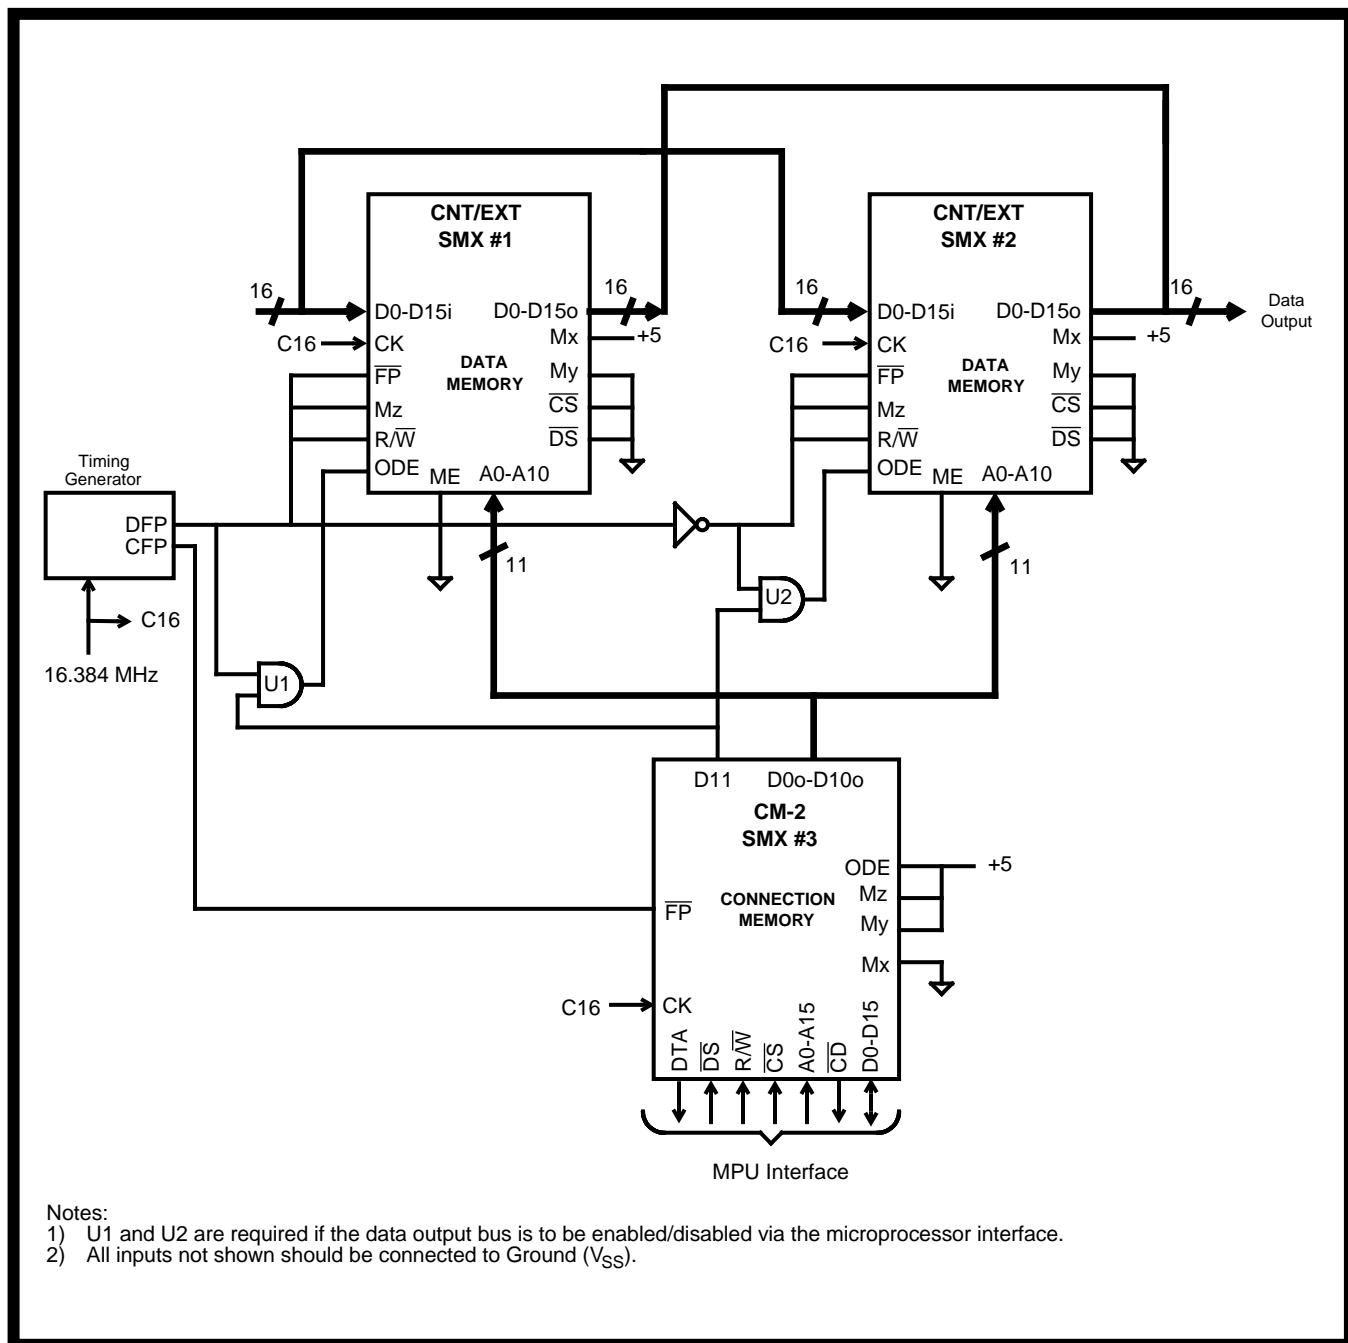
CNT/EXT
SMX #1

16
D0-D15i
D0-D15o
16
C16
CK
Mx
+5
DATA MEMORY
$\overline{FP}$
My
Mz
$\overline{CS}$
R/$\overline{W}$
$\overline{DS}$
ODE
ME
A0-A10

CNT/EXT
SMX #2

16
D0-D15i
D0-D15o
16
Data Output
C16
CK
Mx
+5
DATA MEMORY
$\overline{FP}$
My
Mz
$\overline{CS}$
R/$\overline{W}$
$\overline{DS}$
ODE
ME
A0-A10

Timing Generator
DFP
CFP
C16
16.384 MHz
11
U2
11
U1

D11
D0o-D10o
CM-2
SMX #3
ODE
+5
CONNECTION MEMORY
Mz
$\overline{FP}$
My
Mx
C16
CK
DTA
$\overline{DS}$
R/$\overline{W}$
$\overline{CS}$
A0-A15
$\overline{CD}$
D0-D15

MPU Interface

Notes:
1) U1 and U2 are required if the data output bus is to be enabled/disabled via the microprocessor interface.
2) All inputs not shown should be connected to Ground ($V_{SS}$).